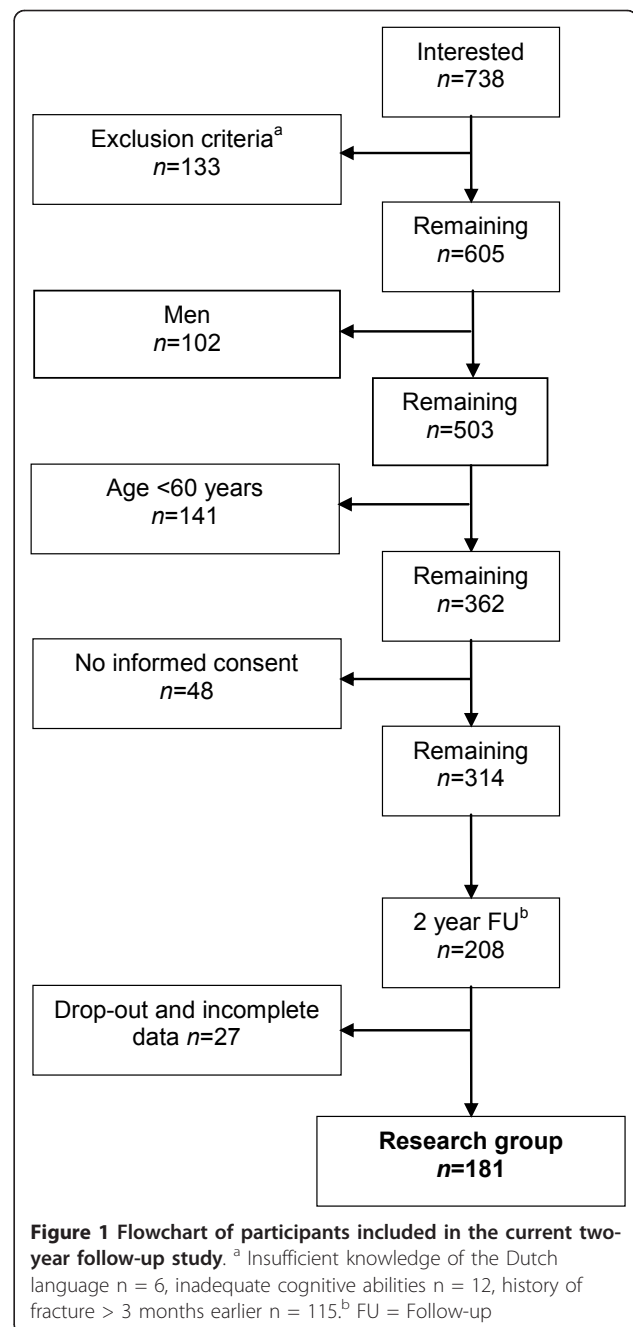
Interested
$n$=738

Exclusion criteria$^a$
$n$=133

Remaining
$n$=605

Men
$n$=102

Remaining
$n$=503

Age <60 years
$n$=141

Remaining
$n$=362

No informed consent
$n$=48

Remaining
$n$=314

2 year FU$^b$
$n$=208

Drop-out and incomplete data $n$=27

**Research group**
**$n$=181**

**Figure 1 Flowchart of participants included in the current two-year follow-up study**. $^a$ Insufficient knowledge of the Dutch language n = 6, inadequate cognitive abilities n = 12, history of fracture > 3 months earlier n = 115.$^b$ FU = Follow-up